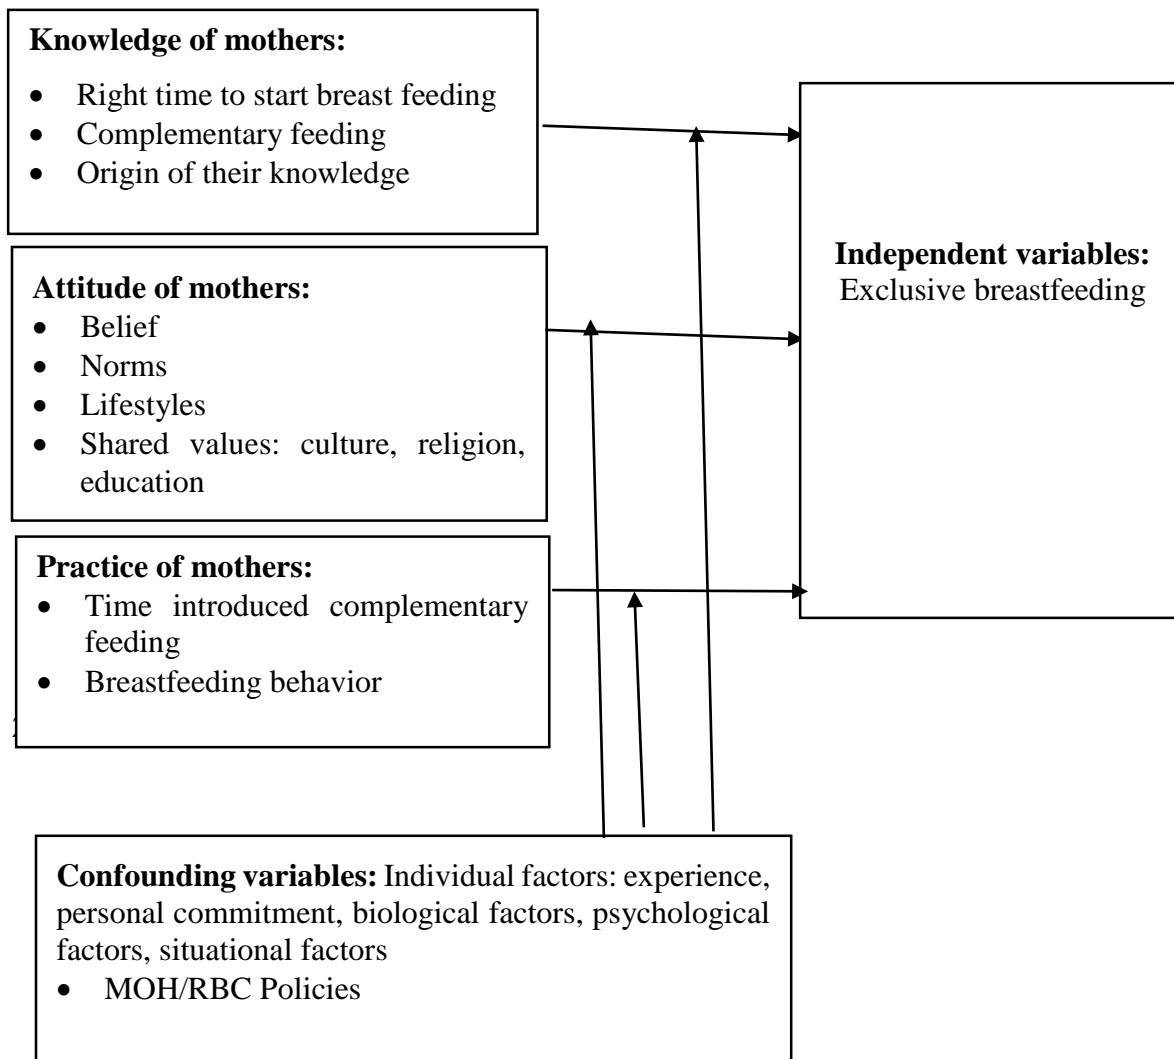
**Knowledge of mothers:**

- Right time to start breast feeding
- Complementary feeding
- Origin of their knowledge

**Attitude of mothers:**

- Belief
- Norms
- Lifestyles
- Shared values: culture, religion, education

**Practice of mothers:**

- Time introduced complementary feeding
- Breastfeeding behavior

**Independent variables:** Exclusive breastfeeding

**Confounding variables:** Individual factors: experience, personal commitment, biological factors, psychological factors, situational factors

- MOH/RBC Policies